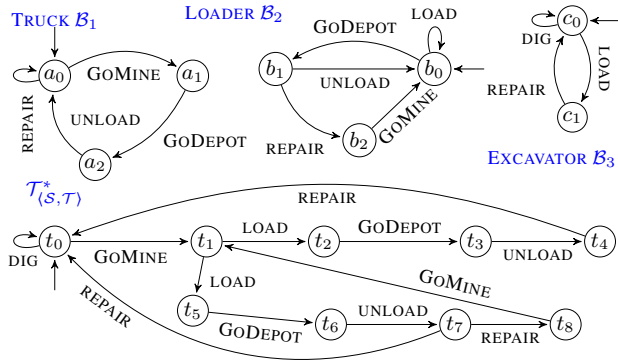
TRUCK $\mathcal{B}_1$

$a_0$ GOMINE $a_1$

REPAIR

UNLOAD

GODEPOT

$a_2$

LOADER $\mathcal{B}_2$

GODEPOT

LOAD

$b_1$ UNLOAD $b_0$

REPAIR $b_2$ GOMINE

$c_0$

DIG

LOAD

REPAIR

$c_1$

EXCAVATOR $\mathcal{B}_3$

$\mathcal{T}^*_{\langle \mathcal{S}, \mathcal{T} \rangle}$

REPAIR

$t_0$ GOMINE $t_1$ LOAD $t_2$ GODEPOT $t_3$ UNLOAD $t_4$

DIG

LOAD

GOMINE

REPAIR

$t_5$ GODEPOT $t_6$ UNLOAD $t_7$ REPAIR $t_8$